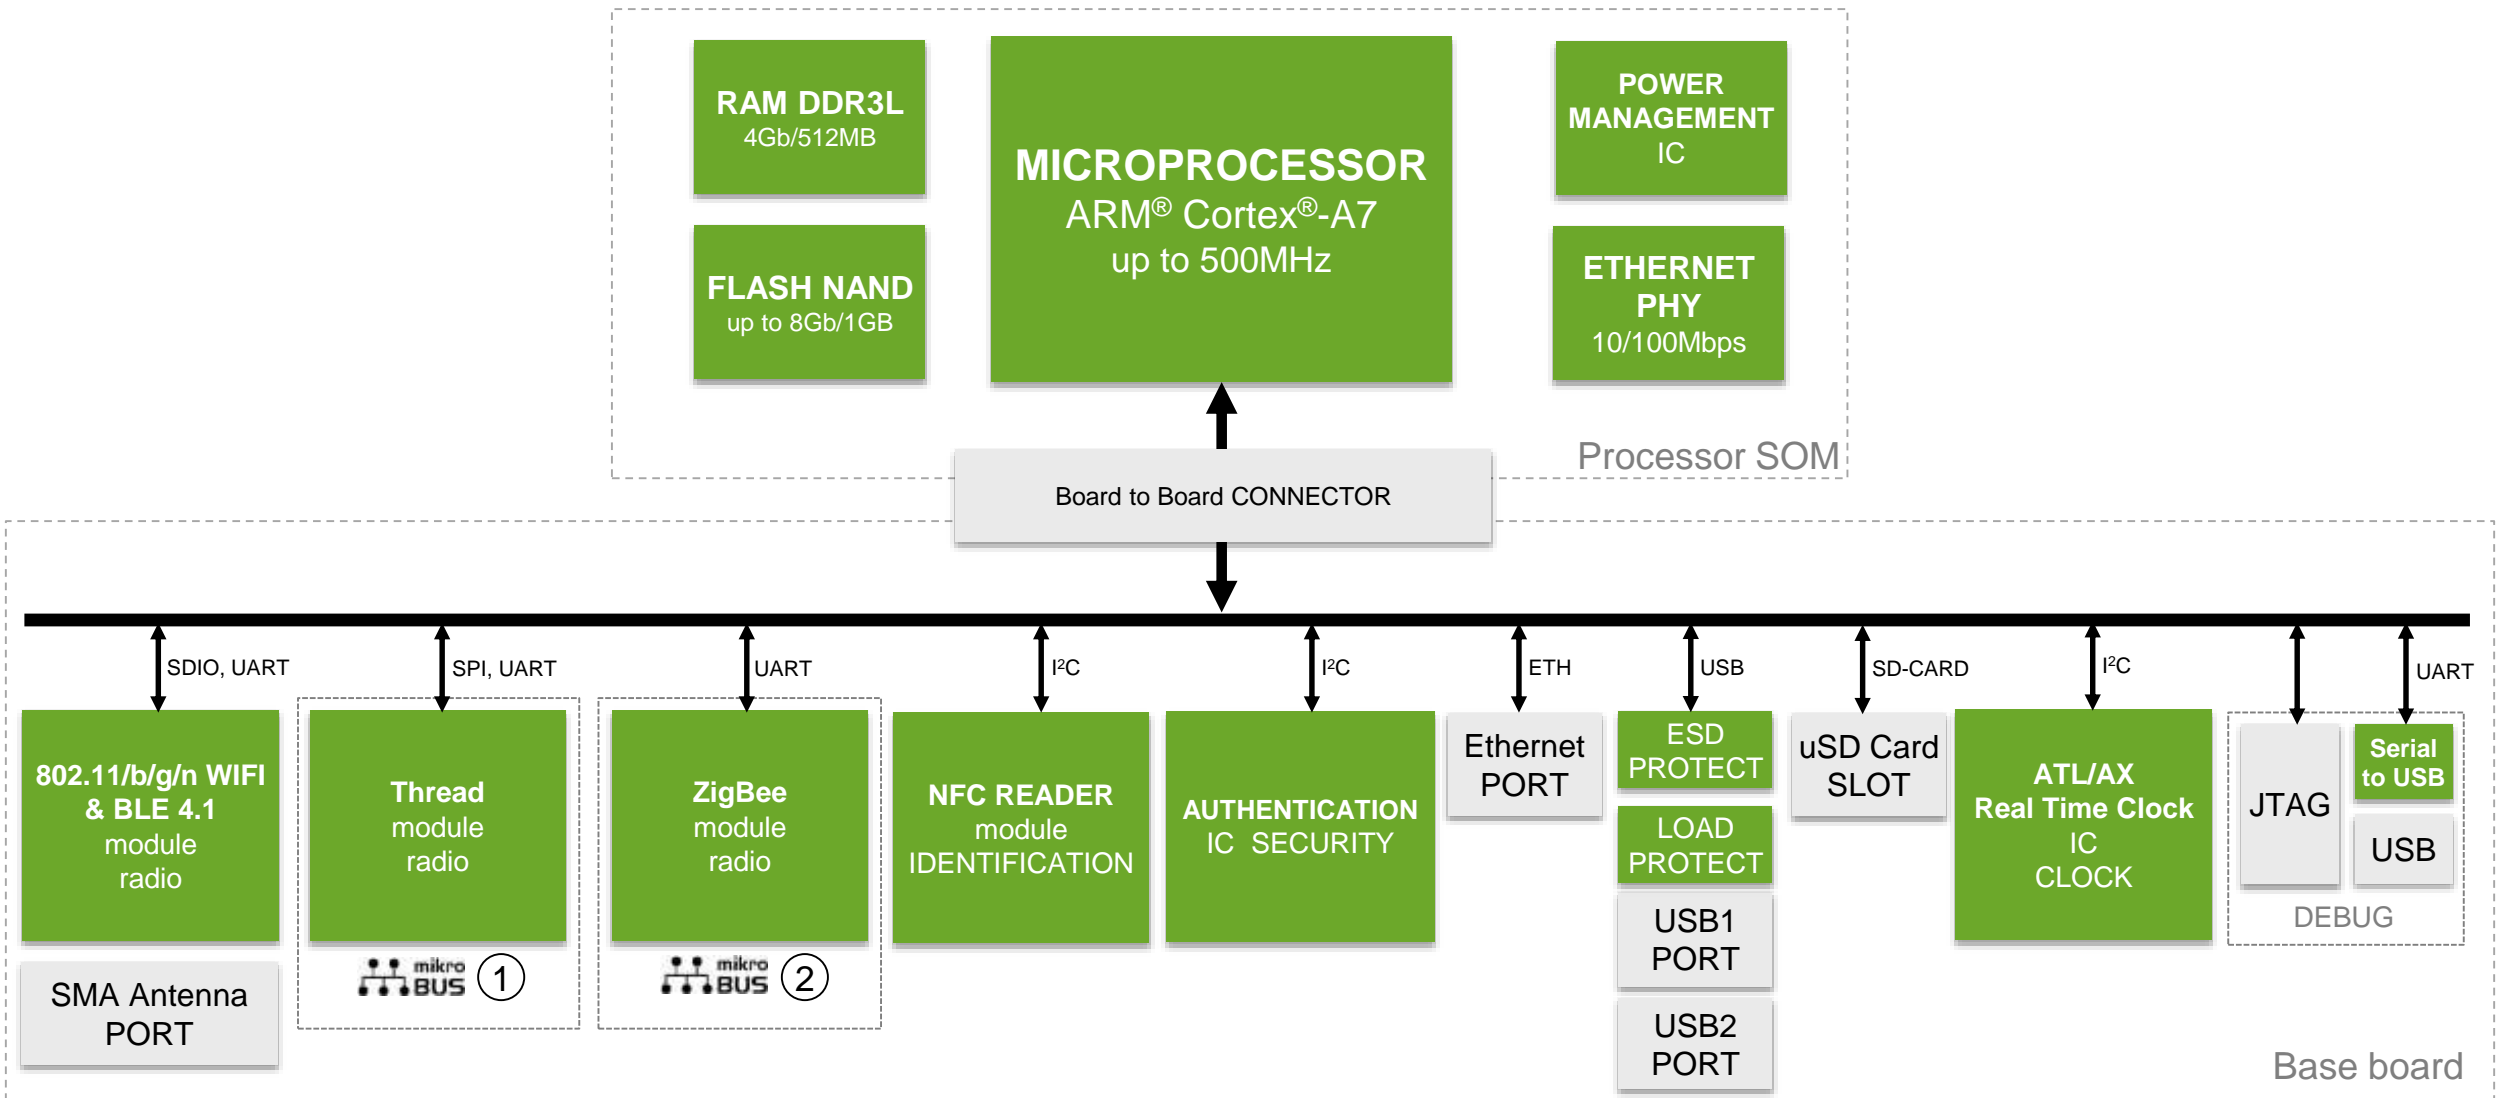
RAM DDR3L
4Gb/512MB

FLASH NAND
up to 8Gb/1GB

MICROPROCESSOR
ARM® Cortex®-A7
up to 500MHz

POWER MANAGEMENT
IC

ETHERNET PHY
10/100Mbps

Processor SOM

Board to Board CONNECTOR

SDIO, UART

SPI, UART

UART

I²C

I²C

ETH

USB

SD-CARD

I²C

UART

802.11/b/g/n WIFI & BLE 4.1
module
radio

SMA Antenna PORT

Thread
module
radio

mikro BUS 1

ZigBee
module
radio

mikro BUS 2

NFC READER
module
IDENTIFICATION

AUTHENTICATION
IC SECURITY

Ethernet PORT

ESD PROTECT

LOAD PROTECT

USB1 PORT

USB2 PORT

uSD Card SLOT

ATL/AX
Real Time Clock
IC
CLOCK

JTAG

Serial to USB

USB

DEBUG

Base board